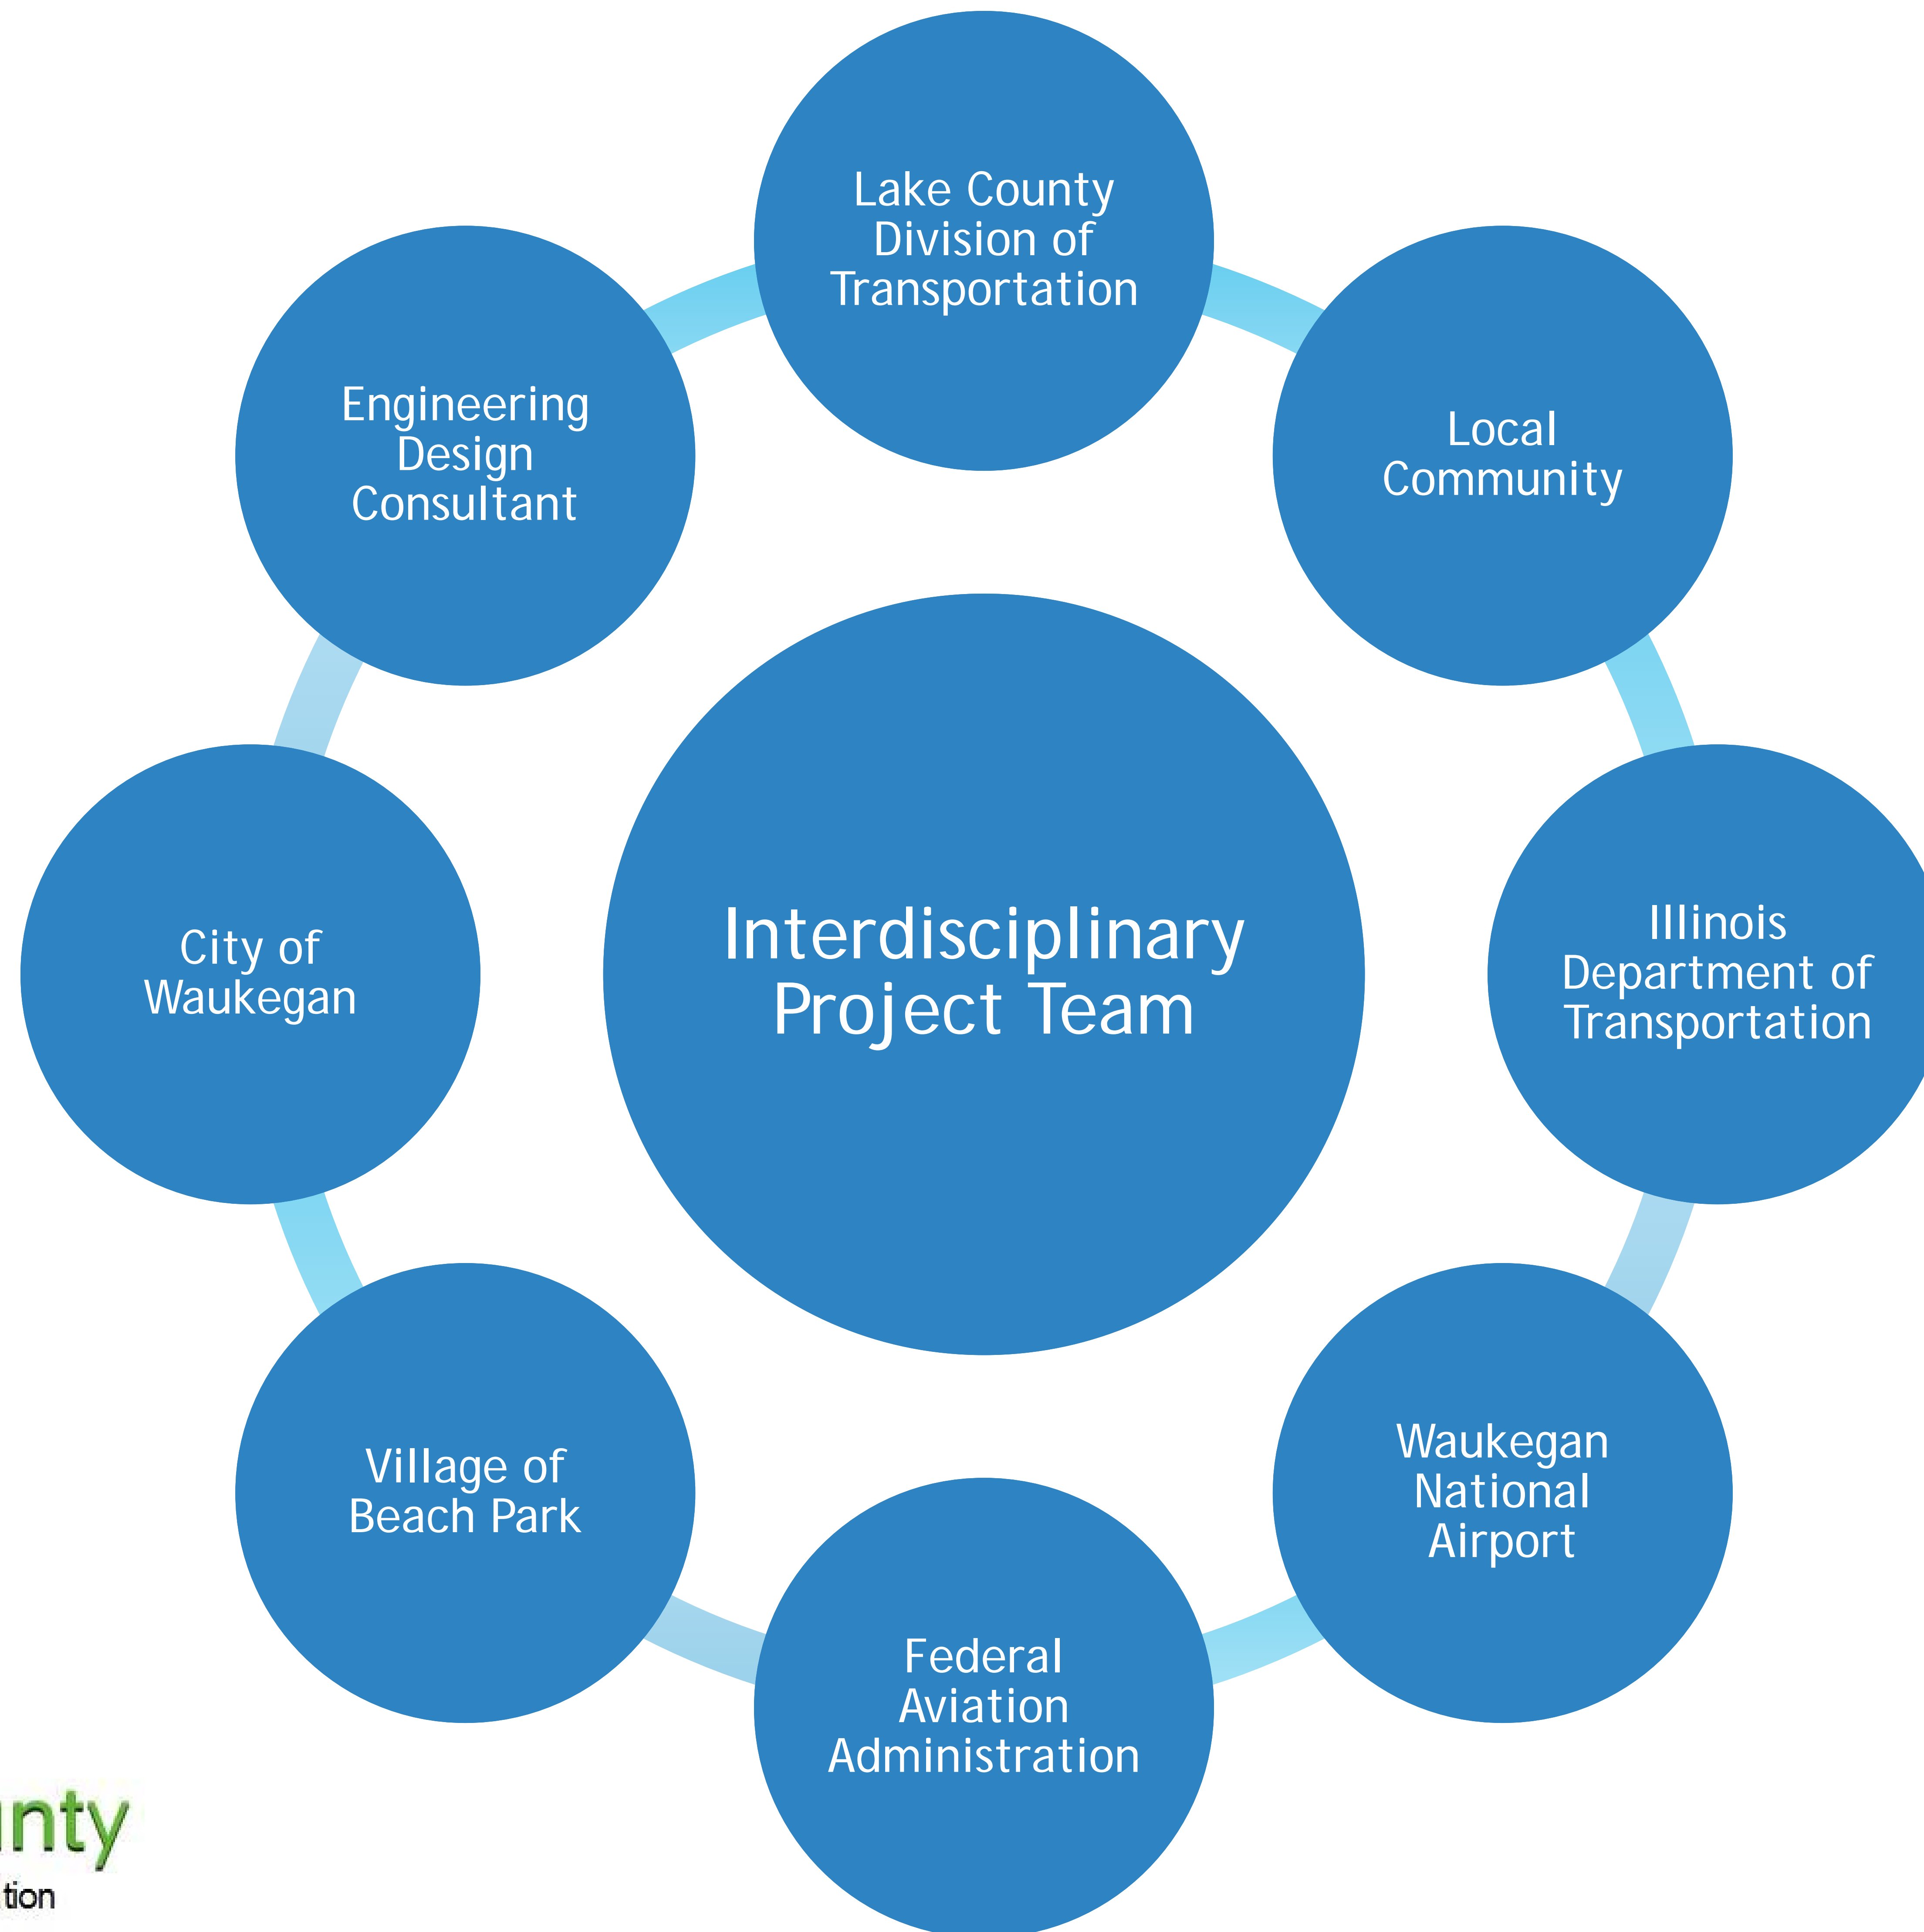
Lake County Division of Transportation

Local Community

Illinois Department of Transportation

Waukegan National Airport

Federal Aviation Administration

Village of Beach Park

City of Waukegan

Engineering Design Consultant

Interdisciplinary Project Team

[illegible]nty
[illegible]tion